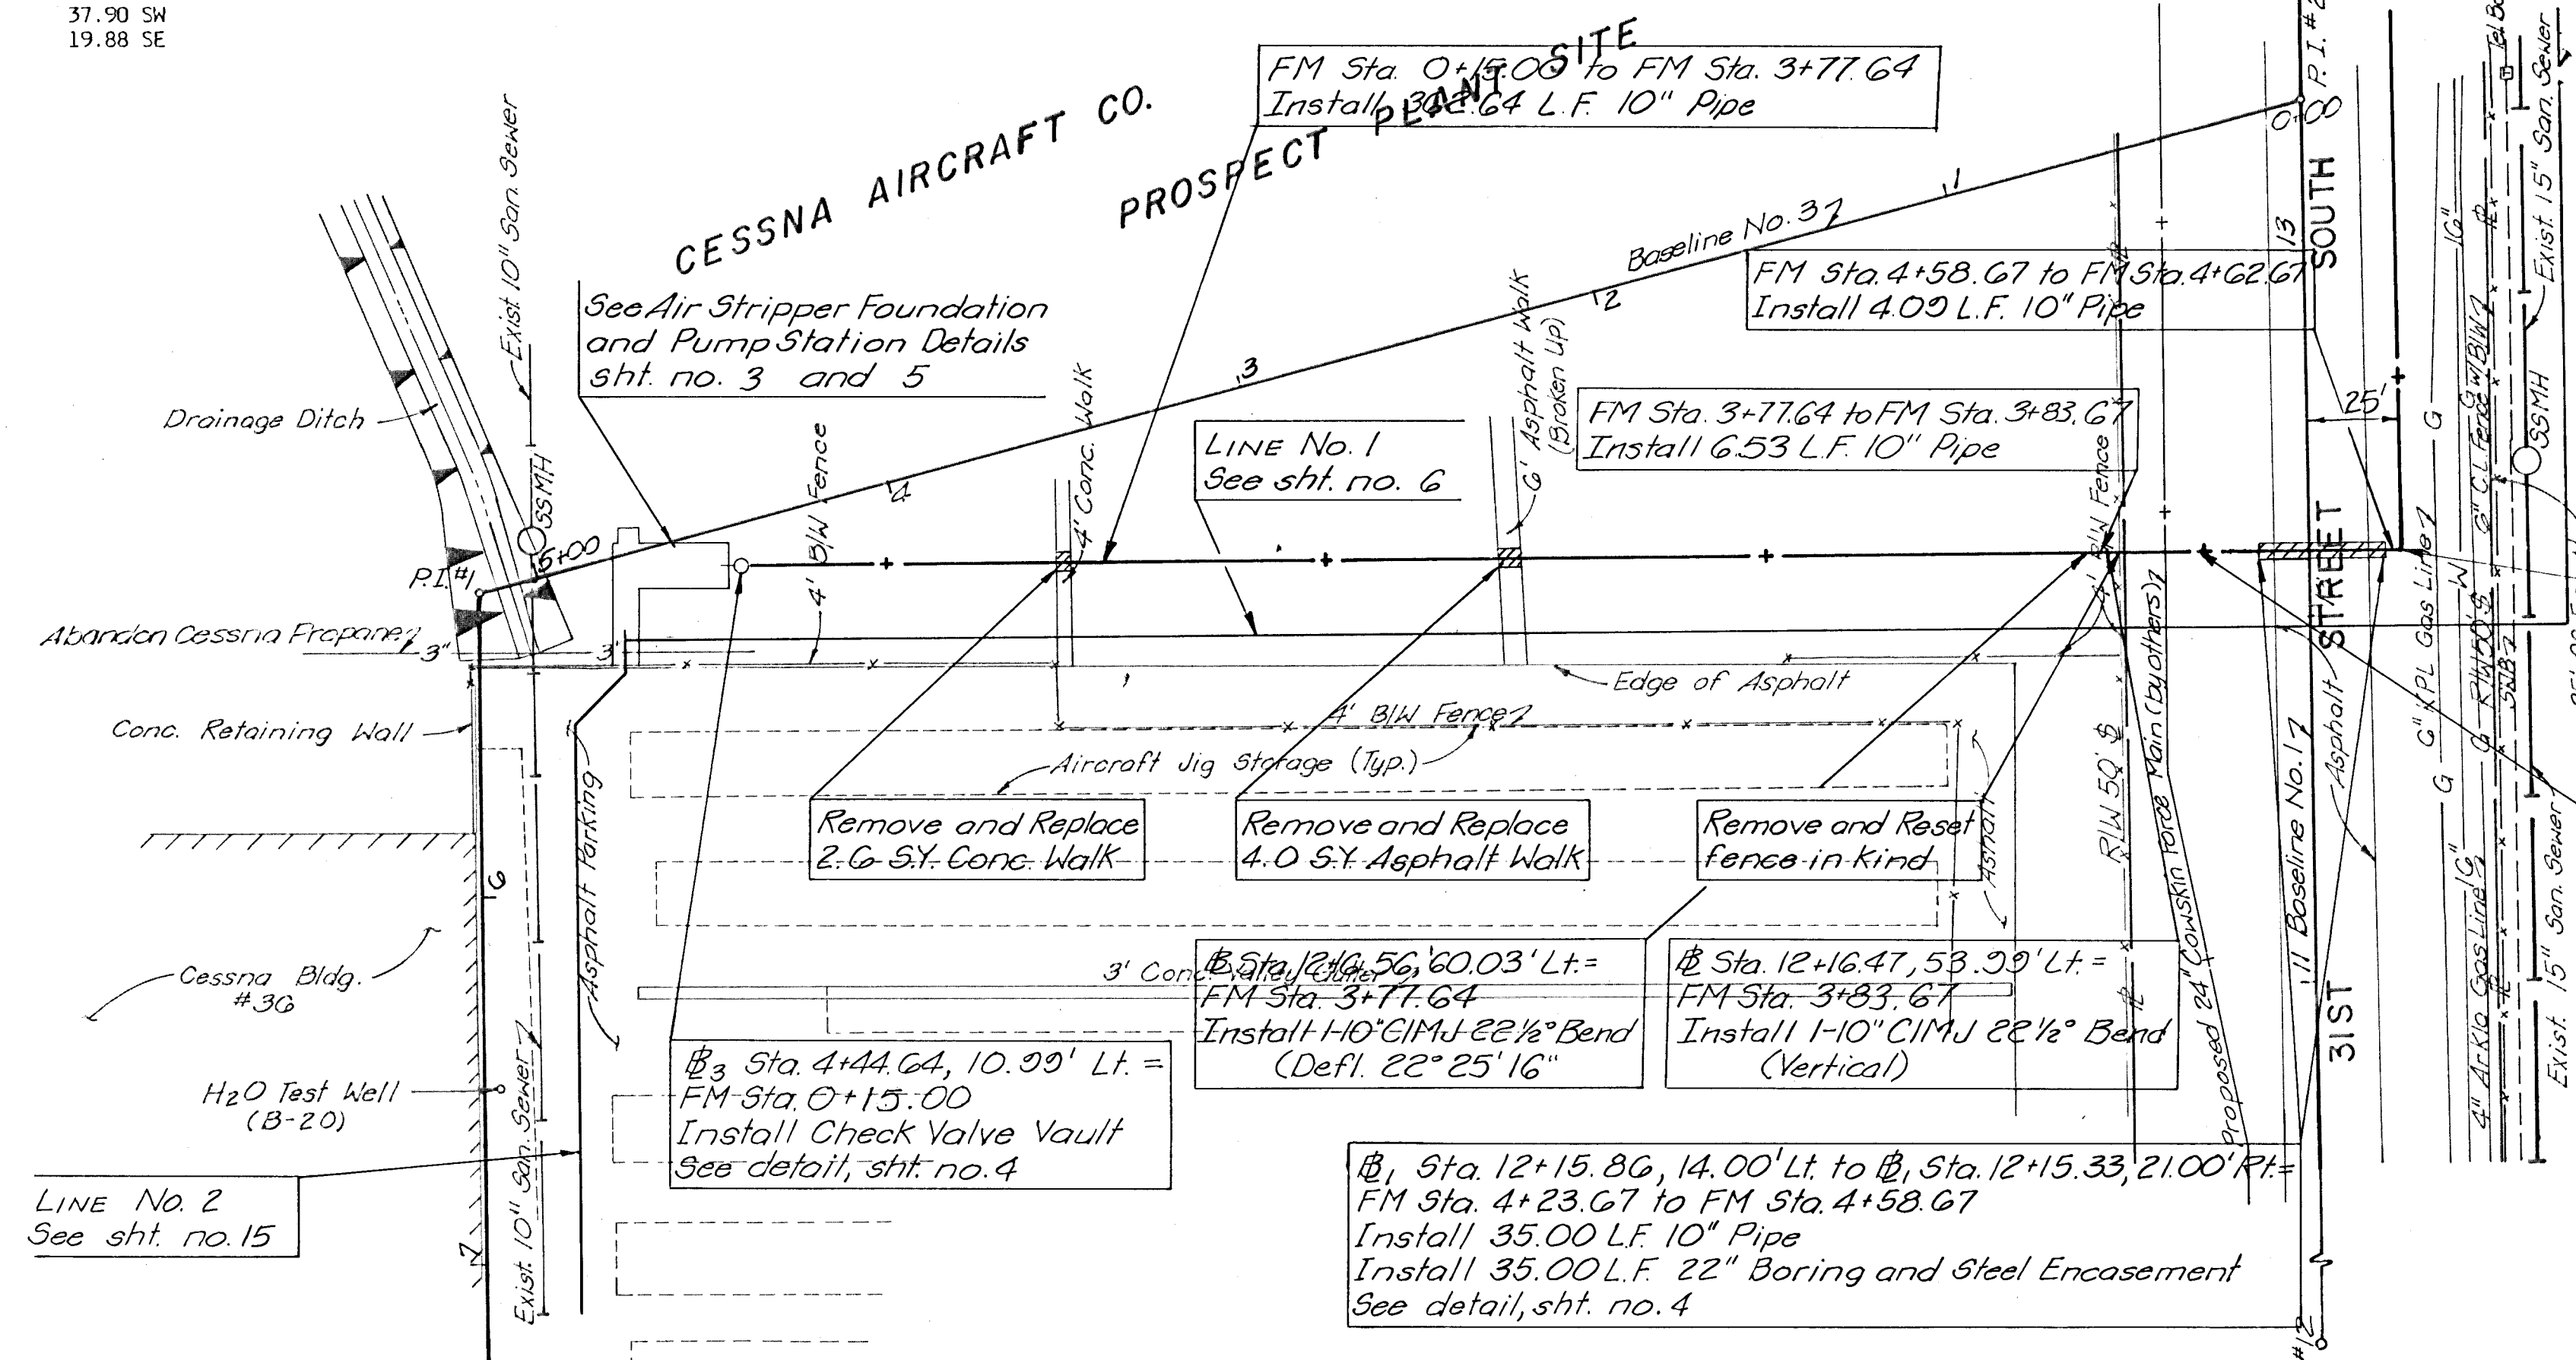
37.90 SW
19.88 SE

CESSNA AIRCRAFT CO.
PROSPECT PLANT SITE

FM Sta. 0+15.00 to FM Sta. 3+77.64
Install 362.64 L.F. 10" Pipe

Exist. 10" San. Sewer

See Air Stripper Foundation and Pump Station Details sht. no. 3 and 5

Baseline No. 3

FM Sta. 4+58.67 to FM Sta. 4+62.67
Install 4.00 L.F. 10" Pipe

SOUTH

P.I. #2

0+00

Exist. 15" San. Sewer

Drainage Ditch

SSMH

5+00

P.I. #1

4' B/W Fence

4' Conc. Walk

LINE No. 1
See sht. no. 6

6' Asphalt Walk (Broken Up)

FM Sta. 3+77.64 to FM Sta. 3+83.67
Install 6.53 L.F. 10" Pipe

25'

SSMH

B/W Fence

STREET

6" PL Gas Line

6" C.L. Fence

G

W

Abandon Cessna Propane

3"

3'

Edge of Asphalt

4' B/W Fence

Conc. Retaining Wall

Aircraft Jig Storage (Typ.)

Asphalt Parking

Remove and Replace 2.6 S.Y. Conc. Walk

Remove and Replace 4.0 S.Y. Asphalt Walk

Remove and Reset fence in kind

R/W 50'

Proposed 24" Cowskin Force Main (by others)

Baseline No. 1

Asphalt

Exist. 15" San. Sewer

Cessna Bldg. #30

3' Conc. Valley Gutter

℄ Sta. 12+16.56, 60.03' Lt. =
FM Sta. 3+77.64
Install 1-10" CIMJ 22½° Bend
(Defl. 22° 25' 16"

℄ Sta. 12+16.47, 53.99' Lt. =
FM Sta. 3+83.67
Install 1-10" CIMJ 22½° Bend
(Vertical)

31ST

4" Arkla Gas Line

H₂O Test Well (B-20)

Exist. 10" San. Sewer

℄3 Sta. 4+44.64, 10.99' Lt. =
FM Sta. 0+15.00
Install Check Valve Vault
See detail, sht. no. 4

LINE No. 2
See sht. no. 15

℄1 Sta. 12+15.86, 14.00' Lt. to ℄1 Sta. 12+15.33, 21.00' Rt. =
FM Sta. 4+23.67 to FM Sta. 4+58.67
Install 35.00 L.F. 10" Pipe
Install 35.00 L.F. 22" Boring and Steel Encasement
See detail, sht. no. 4